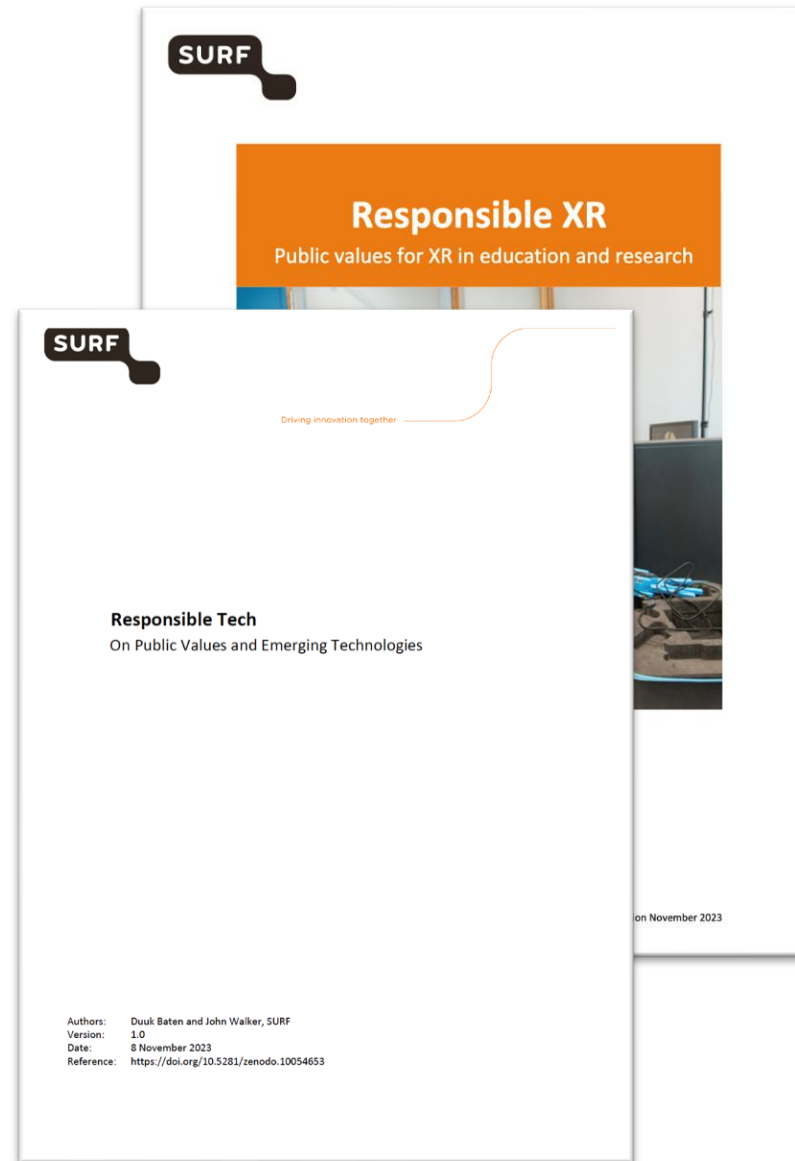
SURF

Responsible XR

Public values for XR in education and research

on November 2023

SURF

Driving innovation together

Responsible Tech

On Public Values and Emerging Technologies

| | |
|---|---|
| Authors: | Duuk Baten and John Walker, SURF |
| Version: | 1.0 |
| Date: | 8 November 2023 |
| Reference: | https://doi.org/10.5281/zenodo.10054653 |